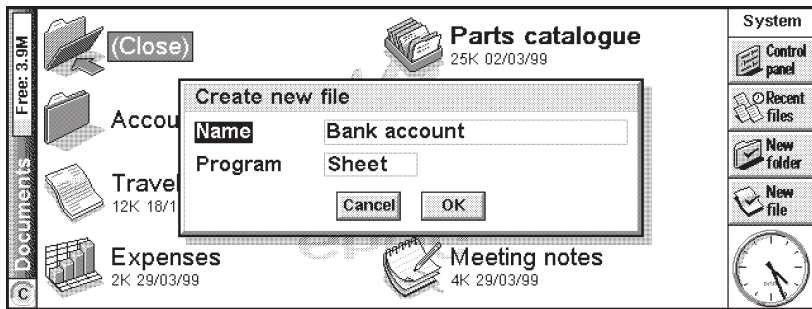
Free: 3.9M

Documents

C

(Close)

Parts catalogue
25K 02/03/99

Accou

Travel
12K 18/1

Expenses
2K 29/03/99

Meeting notes
4K 29/03/99

Create new file

Name Bank account

Program Sheet

Cancel OK

System

Control panel

Recent files

New folder

New file